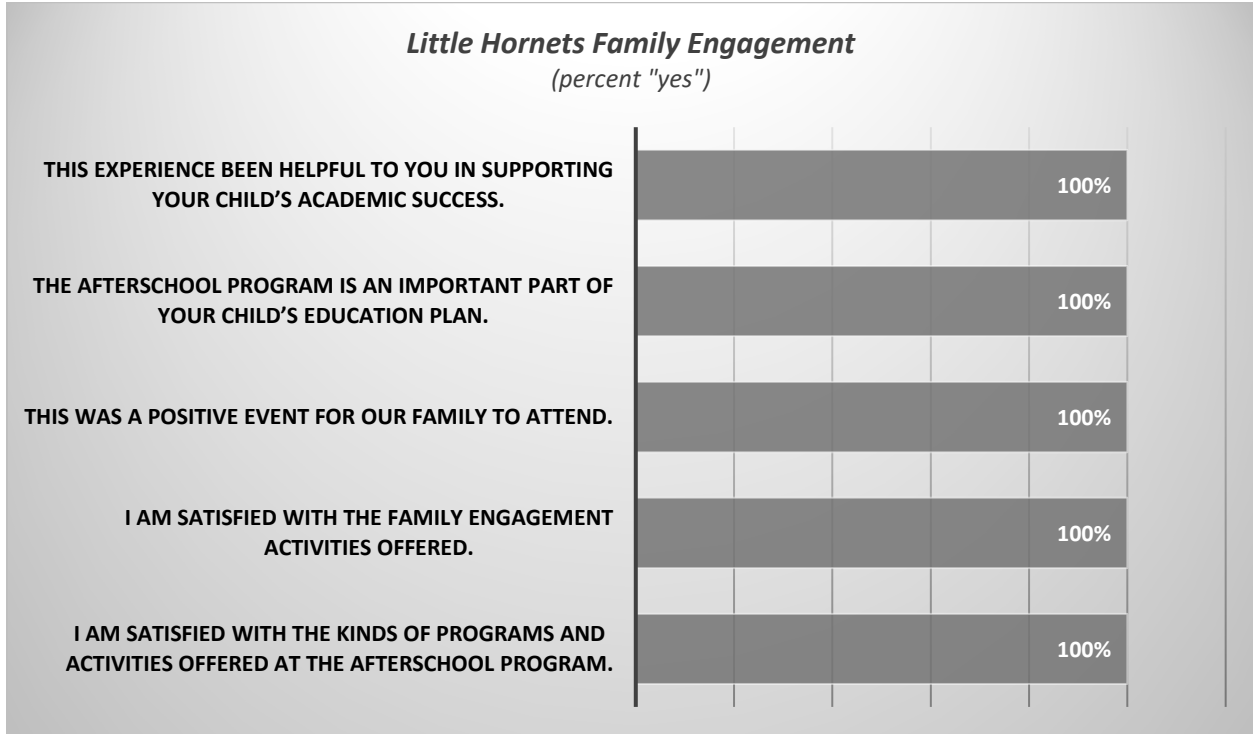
Little Hornets Family Engagement
(percent "yes")

THIS EXPERIENCE BEEN HELPFUL TO YOU IN SUPPORTING YOUR CHILD'S ACADEMIC SUCCESS.

100%

THE AFTERSCHOOL PROGRAM IS AN IMPORTANT PART OF YOUR CHILD'S EDUCATION PLAN.

100%

THIS WAS A POSITIVE EVENT FOR OUR FAMILY TO ATTEND.

100%

I AM SATISFIED WITH THE FAMILY ENGAGEMENT ACTIVITIES OFFERED.

100%

I AM SATISFIED WITH THE KINDS OF PROGRAMS AND ACTIVITIES OFFERED AT THE AFTERSCHOOL PROGRAM.

100%